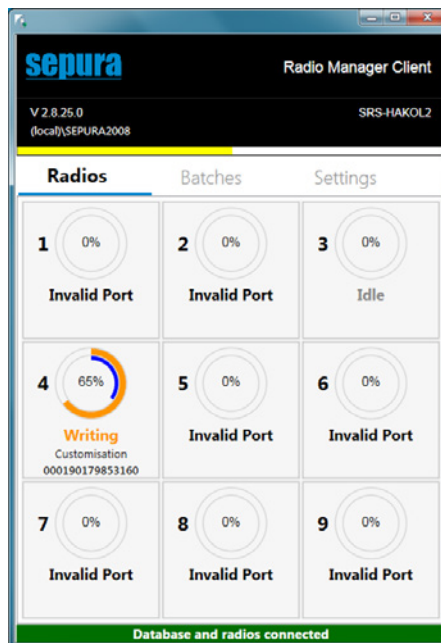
sepura

Radio Manager Client

V 2.8.25.0
(local)\SEPURA2008

SRS-HAKOL2

Radios

Batches

Settings

1
0%
Invalid Port

2
0%
Invalid Port

3
0%
Idle

4
65%
Writing
Customisation
000190179853160

5
0%
Invalid Port

6
0%
Invalid Port

7
0%
Invalid Port

8
0%
Invalid Port

9
0%
Invalid Port

Database and radios connected